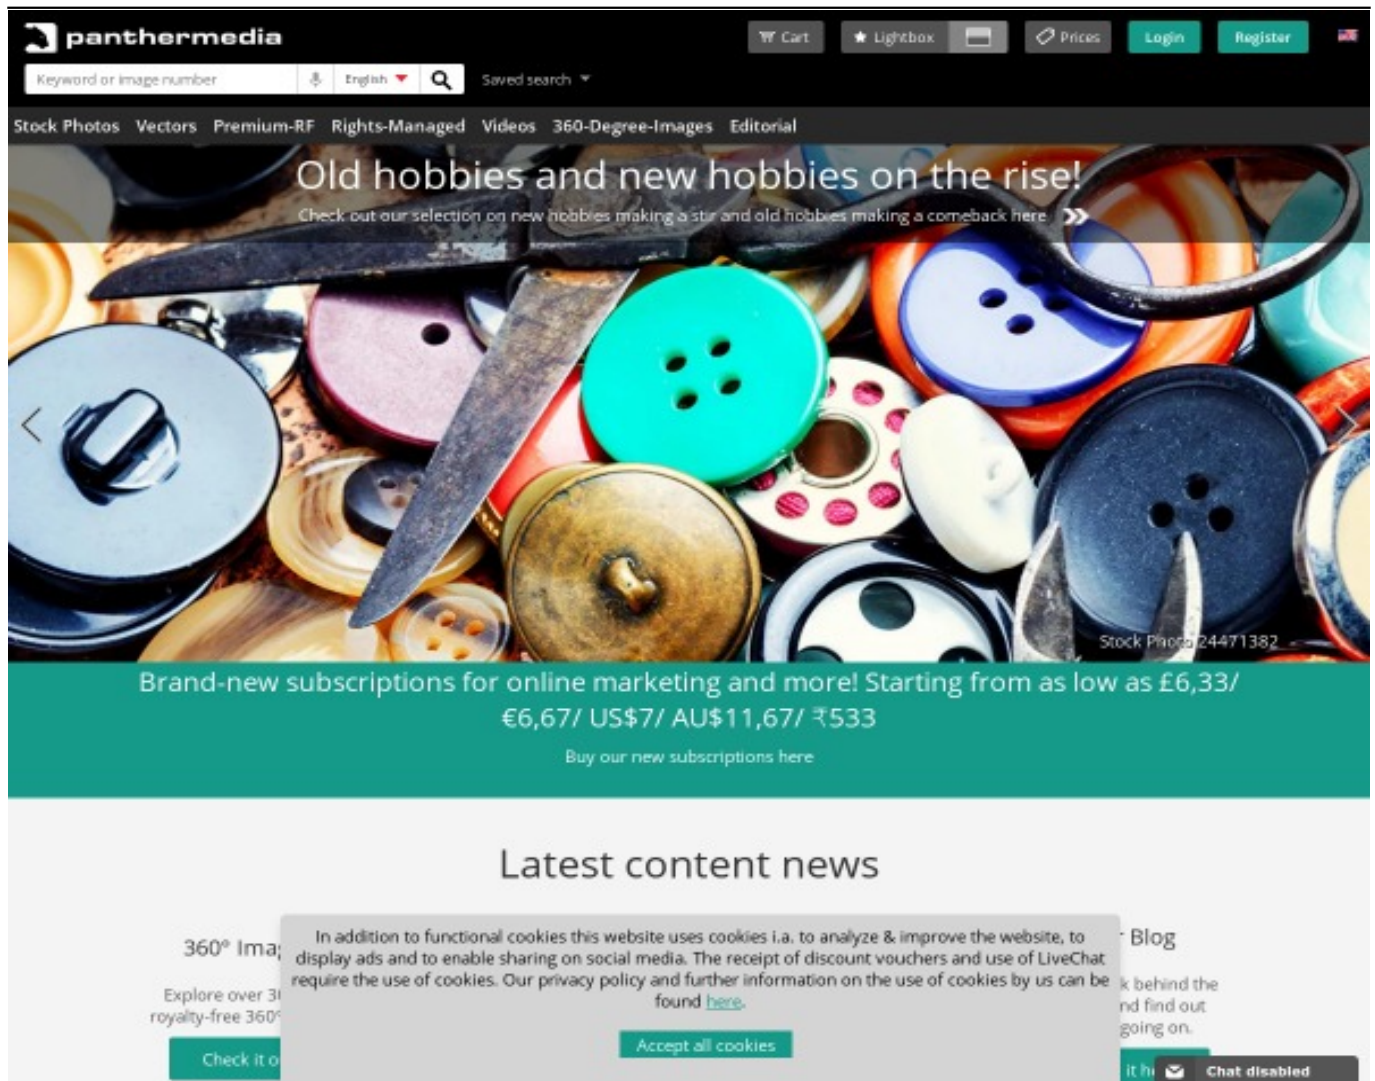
panthermedia

Cart Lightbox Prices Login Register

Keyword or image number English Saved search

Stock Photos Vectors Premium-RF Rights-Managed Videos 360-Degree-Images Editorial

Old hobbies and new hobbies on the rise!

Check out our selection on new hobbies making a stir and old hobbies making a comeback here

Stock Photo 24471382

Brand-new subscriptions for online marketing and more! Starting from as low as £6,33/ €6,67/ US$7/ AU$11,67/ ₹533

Buy our new subscriptions here

Latest content news

360° Ima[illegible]

Explore over 3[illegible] royalty-free 360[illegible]

Check it o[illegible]

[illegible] Blog

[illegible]k behind the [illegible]nd find out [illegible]going on.

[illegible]it h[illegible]

In addition to functional cookies this website uses cookies i.a. to analyze & improve the website, to display ads and to enable sharing on social media. The receipt of discount vouchers and use of LiveChat require the use of cookies. Our privacy policy and further information on the use of cookies by us can be found here.

Accept all cookies

Chat disabled